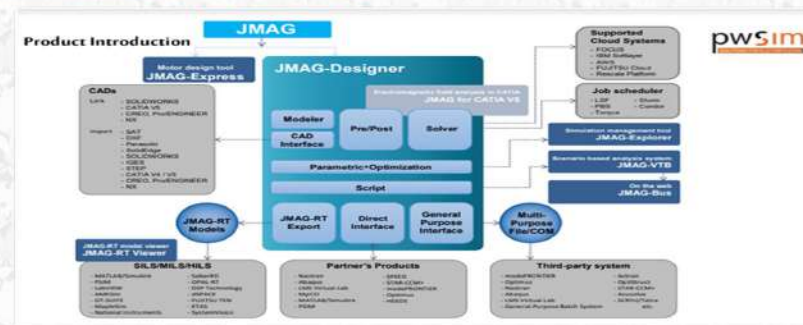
Product Introduction

JMAG

pwsim

Motor design tool
JMAG-Express

JMAG-Designer

Electromagnetic field analysis in CATIA
JMAG for CATIA V5

CADs

Link
- SOLIDWORKS
- CATIA V5
- CREO, Pro/ENGINEER
- NX

Import
- SAT
- DXF
- Parasolid
- SolidEdge
- SOLIDWORKS
- IGES
- STEP
- CATIA V4 / V5
- CREO, Pro/ENGINEER
- NX

Modeler

CAD Interface

Pre/Post

Solver

Parametric+Optimization

Script

JMAG-RT Export

Direct Interface

General Purpose Interface

Supported Cloud Systems
- FOCUS
- IBM Softlayer
- AWS
- FUJITSU Cloud
- Rescale Platform

Job scheduler
- LSF
- PBS
- Torque
- Slurm
- Condor

Simulation management tool
JMAG-Explorer

Scenario based analysis system
JMAG-VTB

On the web
JMAG-Bus

JMAG-RT Models

Multi-Purpose File/COM

JMAG-RT model viewer
JMAG-RT Viewer

SILS/MILS/HILS
- MATLAB/Simulink
- PSIM
- LabVIEW
- AMESim
- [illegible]
- MapleSim
- National Instruments
- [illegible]
- OPAL-RT
- DSP Technology
- dSPACE
- FUJITSU TEN
- ETAS
- SystemVision

Partner's Products
- Nastran
- Abaqus
- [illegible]
- MpCCI
- MATLAB/Simulink
- SPEED
- STAR-CCM+
- modeFRONTIER
- Optimus
- HEEDS

Third-party system
- modeFRONTIER
- Optimus
- Nastran
- Abaqus
- LMS Virtual.Lab
- General Purpose Batch System
- Actran
- OptiStruct
- STAR-CCM+
- Acusolve
- SCRYU/Tetra
- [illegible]